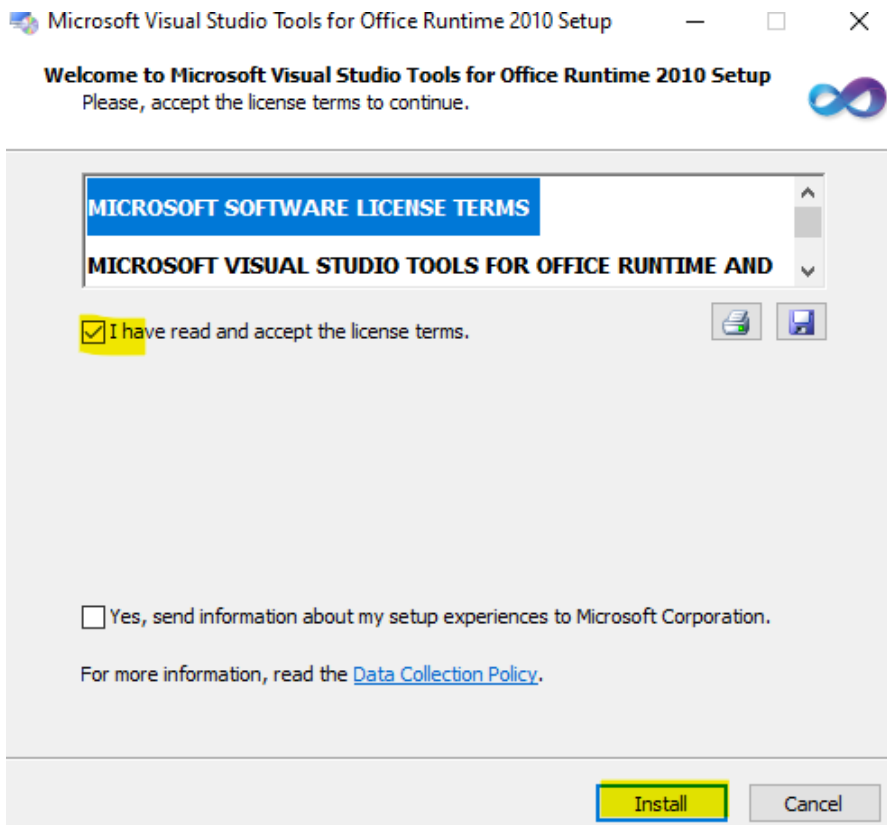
Microsoft Visual Studio Tools for Office Runtime 2010 Setup

Welcome to Microsoft Visual Studio Tools for Office Runtime 2010 Setup
Please, accept the license terms to continue.

MICROSOFT SOFTWARE LICENSE TERMS

MICROSOFT VISUAL STUDIO TOOLS FOR OFFICE RUNTIME AND

I have read and accept the license terms.

Yes, send information about my setup experiences to Microsoft Corporation.

For more information, read the Data Collection Policy.

Install

Cancel